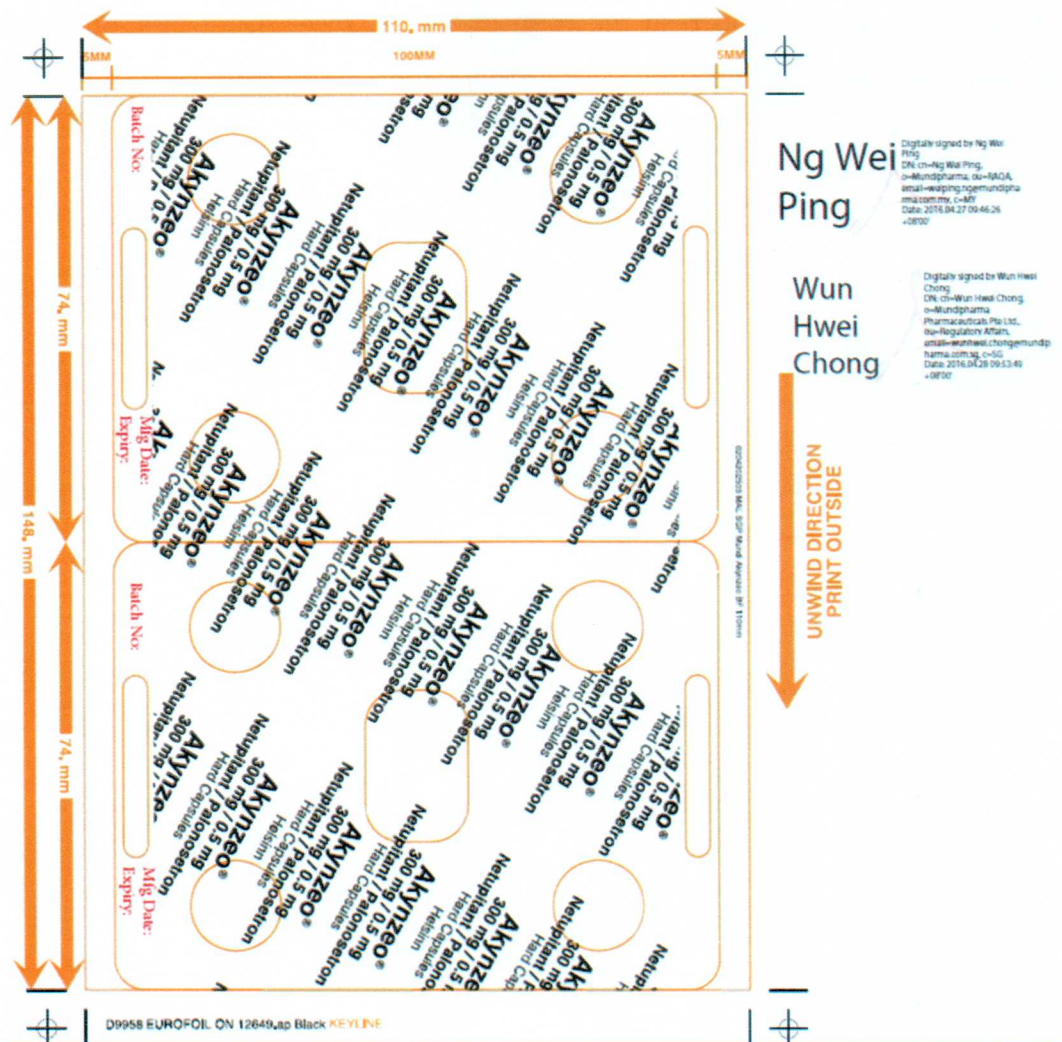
110. mm

5MM

100MM

5MM

74. mm

148. mm

74. mm

Batch No:

Mfg Date:
Expiry:

Batch No:

Mfg Date:
Expiry:

Akynzeo®
300 mg / 0.5 mg
Netupitant / Palonosetron
Hard Capsules
Helsinn

Akynzeo®
300 mg / 0.5 mg
Netupitant / Palonosetron
Hard Capsules
Helsinn

Akynzeo®
300 mg / 0.5 mg
Netupitant / Palonosetron
Hard Capsules
Helsinn

Akynzeo®
300 mg / 0.5 mg
Netupitant / Palonosetron
Hard Capsules
Helsinn

Akynzeo®
300 mg / 0.5 mg
Netupitant / Palonosetron
Hard Capsules
Helsinn

Akynzeo®
300 mg / 0.5 mg
Netupitant / Palonosetron
Hard Capsules
Helsinn

Akynzeo®
300 mg / 0.5 mg
Netupitant / Palonosetron
Hard Capsules
Helsinn

Akynzeo®
300 mg / 0.5 mg
Netupitant / Palonosetron
Hard Capsules
Helsinn

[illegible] Mal. SGP Mundi Akynzeo 3P 110mm

Ng Wei Ping

Digitally signed by Ng Wei Ping
DN: cn=Ng Wei Ping, o=Mundipharma, ou=RAQA, email=weiping.ng@mundipharma.com.my, c=MY
Date: 2016.04.27 09:46:26 +08'00'

Wun Hwei Chong

Digitally signed by Wun Hwei Chong
DN: cn=Wun Hwei Chong, o=Mundipharma Pharmaceuticals Pte Ltd., ou=Regulatory Affairs, email=wunhwei.chong@mundipharma.com.sg, c=SG
Date: 2016.04.28 09:53:49 +08'00'

UNWIND DIRECTION
PRINT OUTSIDE

D9958 EUROFOIL ON 12649.ap Black KEYLINE